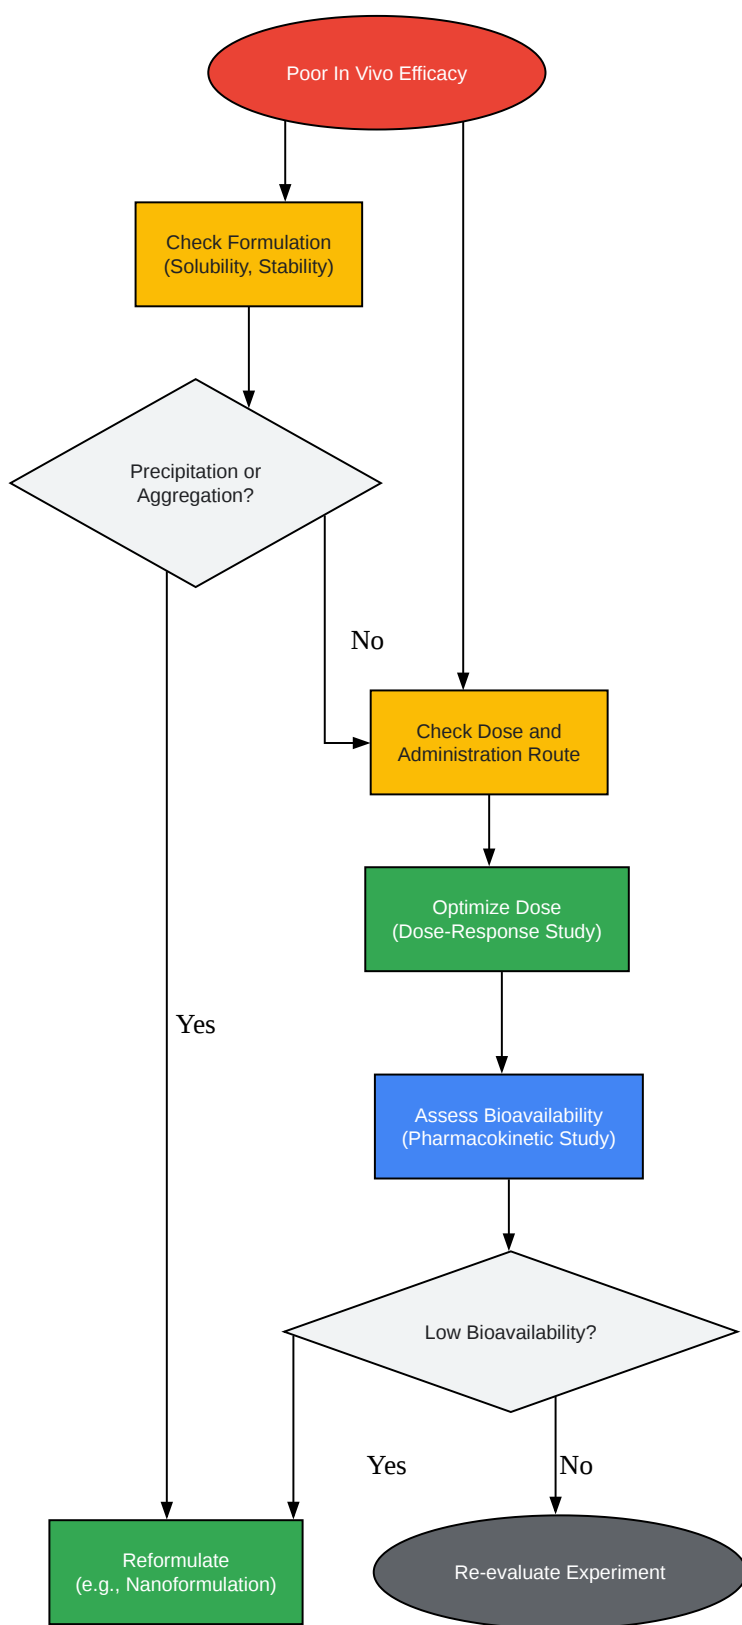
Poor In Vivo Efficacy

Check Formulation
(Solubility, Stability)

Precipitation or
Aggregation?

No

Check Dose and
Administration Route

Optimize Dose
(Dose-Response Study)

Yes

Assess Bioavailability
(Pharmacokinetic Study)

Low Bioavailability?

Yes

No

Reformulate
(e.g., Nanoformulation)

Re-evaluate Experiment